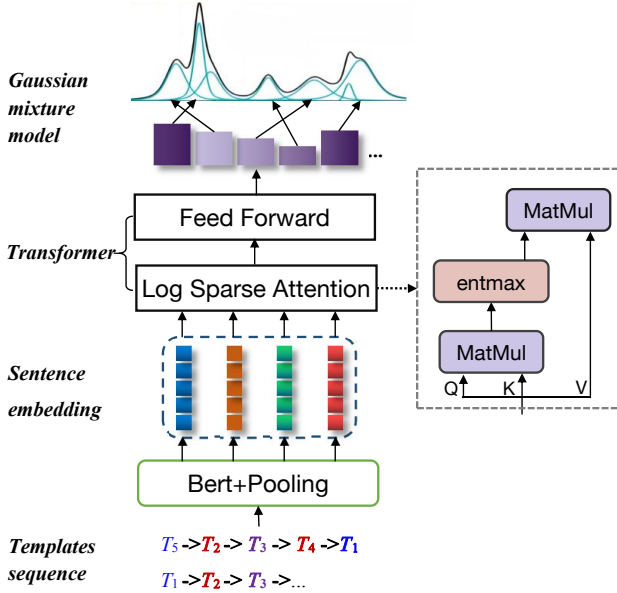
Gaussian mixture model

...

Feed Forward

Transformer

Log Sparse Attention

MatMul

entmax

MatMul

Q K V

Sentence embedding

Bert+Pooling

Templates sequence

$T_5$ -> $T_2$ -> $T_3$ -> $T_4$ -> $T_1$

$T_1$ -> $T_2$ -> $T_3$ ->...